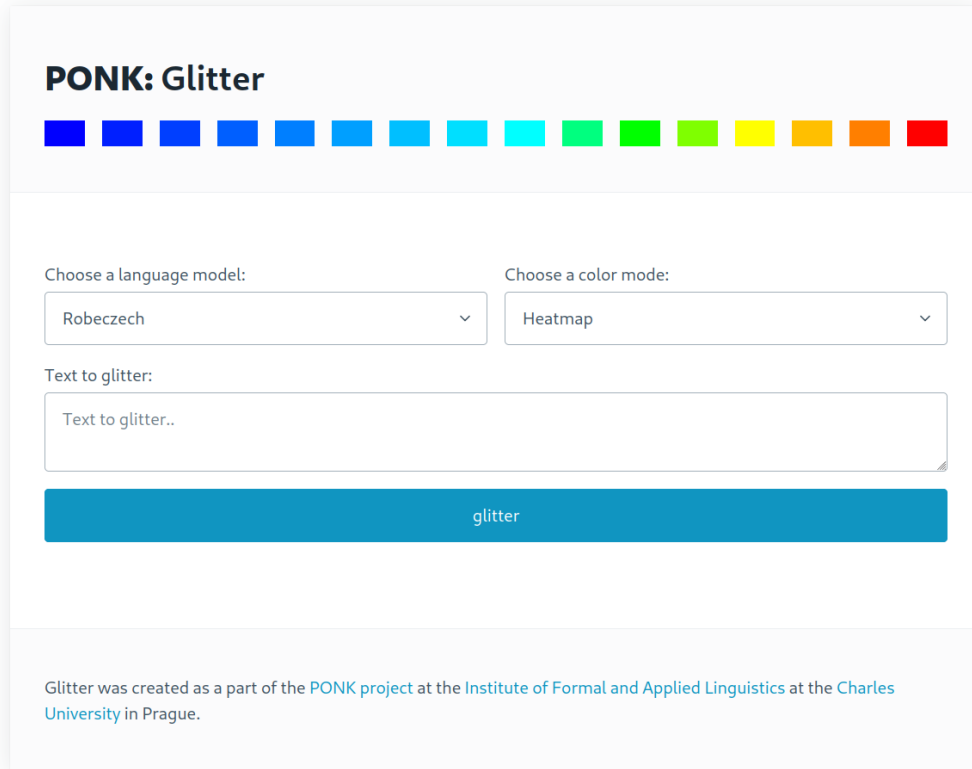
**PONK:** Glitter

Choose a language model:

Robeczech

Choose a color mode:

Heatmap

Text to glitter:

Text to glitter..

glitter

Glitter was created as a part of the PONK project at the Institute of Formal and Applied Linguistics at the Charles University in Prague.